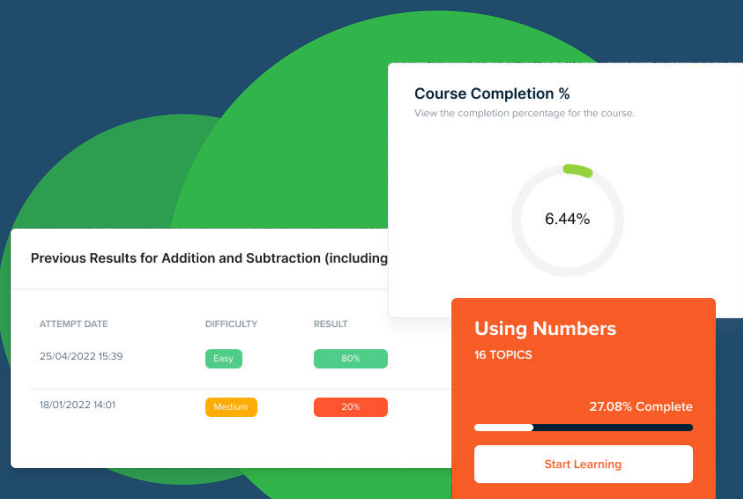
Course Completion %
View the completion percentage for the course.

6.44%

Previous Results for Addition and Subtraction (including

| ATTEMPT DATE | DIFFICULTY | RESULT |
|---|---|---|
| 25/04/2022 15:39 | Easy | 80% |
| 18/01/2022 14:01 | Medium | 20% |

Using Numbers
16 TOPICS

27.08% Complete

Start Learning